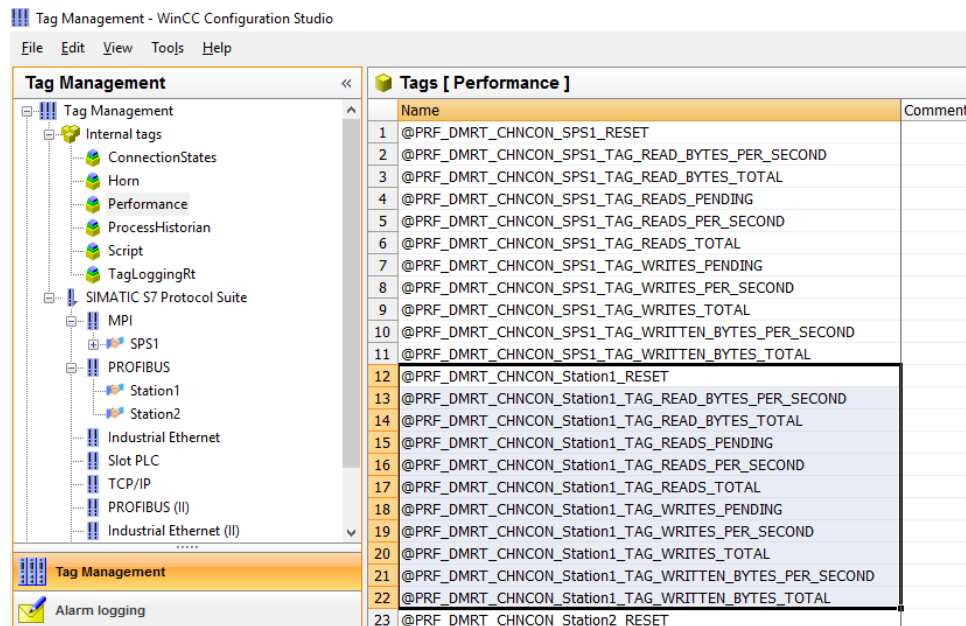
Tag Management - WinCC Configuration Studio

File Edit View Tools Help

Tag Management «

Tag Management
Internal tags
ConnectionStates
Horn
Performance
ProcessHistorian
Script
TagLoggingRt
SIMATIC S7 Protocol Suite
MPI
SPS1
PROFIBUS
Station1
Station2
Industrial Ethernet
Slot PLC
TCP/IP
PROFIBUS (II)
Industrial Ethernet (II)

Tag Management

Alarm logging

Tags [ Performance ]

| | Name | Comment |
|---|---|---|
| 1 | @PRF_DMRT_CHNCON_SPS1_RESET | |
| 2 | @PRF_DMRT_CHNCON_SPS1_TAG_READ_BYTES_PER_SECOND | |
| 3 | @PRF_DMRT_CHNCON_SPS1_TAG_READ_BYTES_TOTAL | |
| 4 | @PRF_DMRT_CHNCON_SPS1_TAG_READS_PENDING | |
| 5 | @PRF_DMRT_CHNCON_SPS1_TAG_READS_PER_SECOND | |
| 6 | @PRF_DMRT_CHNCON_SPS1_TAG_READS_TOTAL | |
| 7 | @PRF_DMRT_CHNCON_SPS1_TAG_WRITES_PENDING | |
| 8 | @PRF_DMRT_CHNCON_SPS1_TAG_WRITES_PER_SECOND | |
| 9 | @PRF_DMRT_CHNCON_SPS1_TAG_WRITES_TOTAL | |
| 10 | @PRF_DMRT_CHNCON_SPS1_TAG_WRITTEN_BYTES_PER_SECOND | |
| 11 | @PRF_DMRT_CHNCON_SPS1_TAG_WRITTEN_BYTES_TOTAL | |
| 12 | @PRF_DMRT_CHNCON_Station1_RESET | |
| 13 | @PRF_DMRT_CHNCON_Station1_TAG_READ_BYTES_PER_SECOND | |
| 14 | @PRF_DMRT_CHNCON_Station1_TAG_READ_BYTES_TOTAL | |
| 15 | @PRF_DMRT_CHNCON_Station1_TAG_READS_PENDING | |
| 16 | @PRF_DMRT_CHNCON_Station1_TAG_READS_PER_SECOND | |
| 17 | @PRF_DMRT_CHNCON_Station1_TAG_READS_TOTAL | |
| 18 | @PRF_DMRT_CHNCON_Station1_TAG_WRITES_PENDING | |
| 19 | @PRF_DMRT_CHNCON_Station1_TAG_WRITES_PER_SECOND | |
| 20 | @PRF_DMRT_CHNCON_Station1_TAG_WRITES_TOTAL | |
| 21 | @PRF_DMRT_CHNCON_Station1_TAG_WRITTEN_BYTES_PER_SECOND | |
| 22 | @PRF_DMRT_CHNCON_Station1_TAG_WRITTEN_BYTES_TOTAL | |
| 23 | @PRF_DMRT_CHNCON_Station2_RESET | |